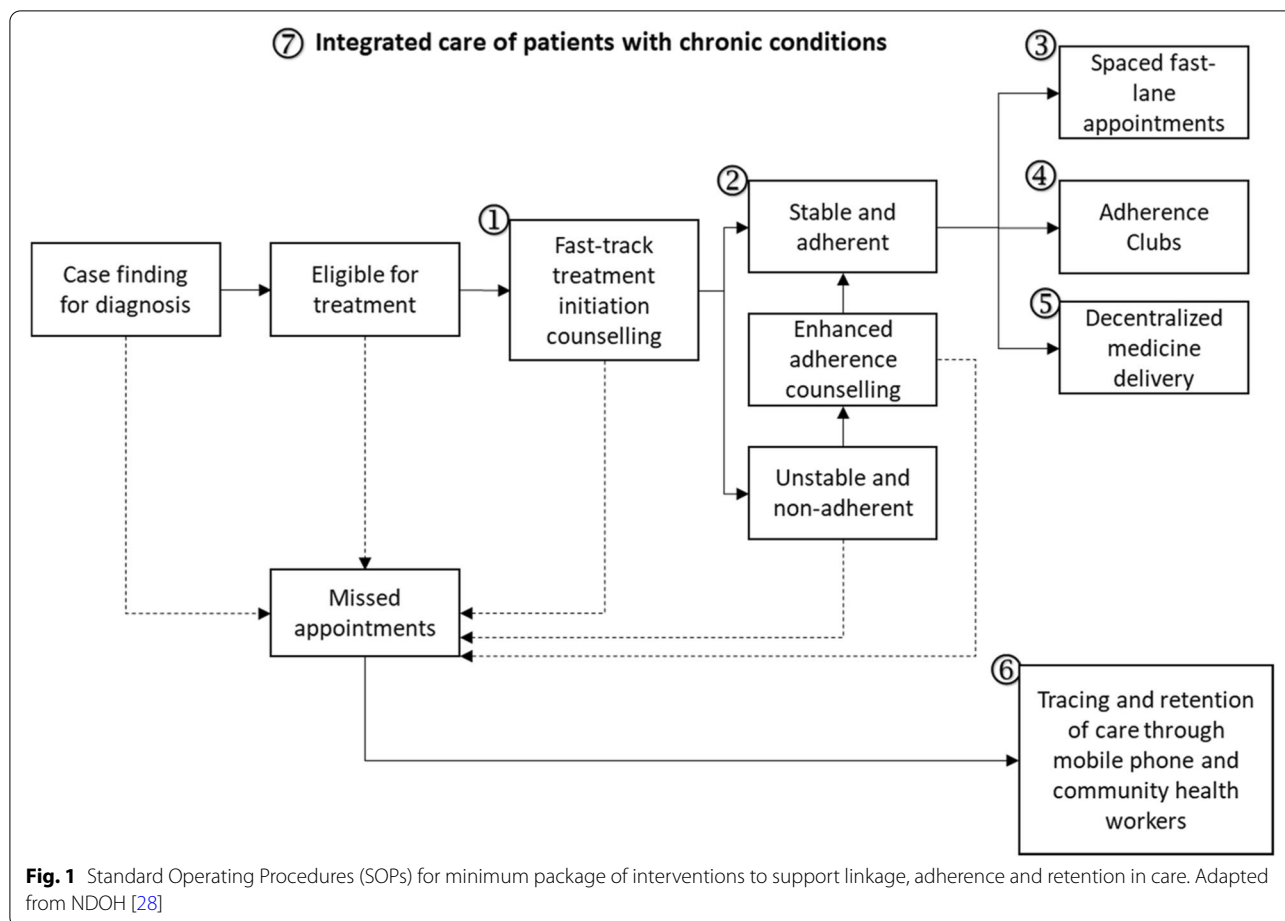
⑦ Integrated care of patients with chronic conditions

③ Spaced fast-lane appointments

④ Adherence Clubs

⑤ Decentralized medicine delivery

② Stable and adherent

① Fast-track treatment initiation counselling

Case finding for diagnosis

Eligible for treatment

Enhanced adherence counselling

Unstable and non-adherent

Missed appointments

⑥ Tracing and retention of care through mobile phone and community health workers

**Fig. 1** Standard Operating Procedures (SOPs) for minimum package of interventions to support linkage, adherence and retention in care. Adapted from NDOH [28]